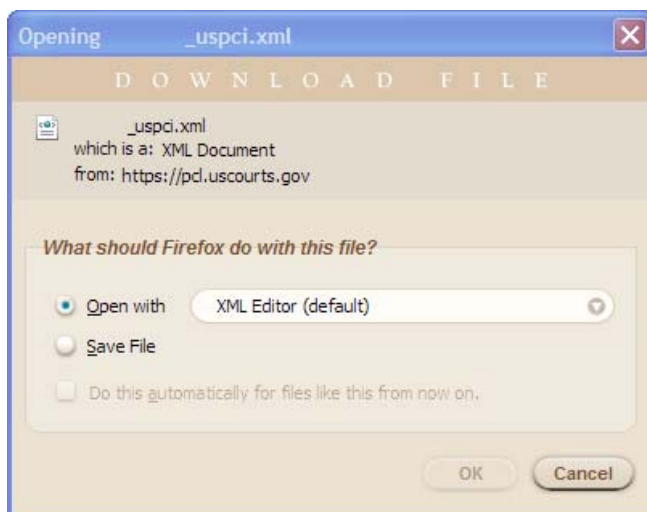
Opening _uspci.xml

D O W N L O A D F I L E

_uspci.xml
which is a: XML Document
from: https://pcl.uscourts.gov

What should Firefox do with this file?

Open with XML Editor (default)

Save File

Do this automatically for files like this from now on.

OK Cancel